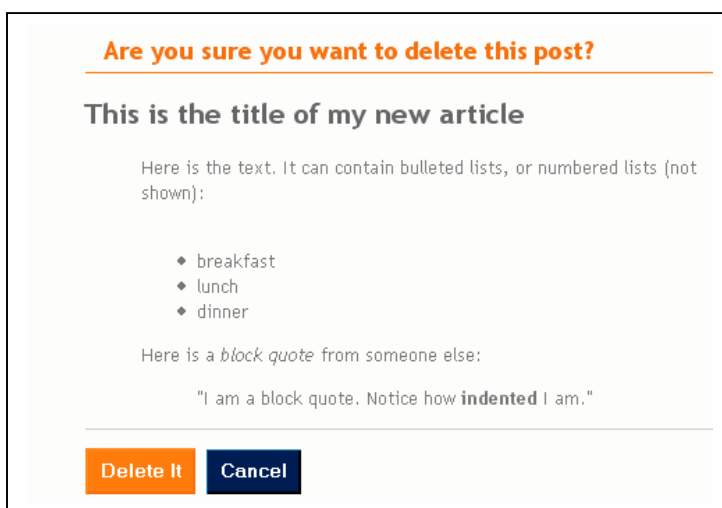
Are you sure you want to delete this post?

This is the title of my new article

Here is the text. It can contain bulleted lists, or numbered lists (not shown):

- breakfast
- lunch
- dinner

Here is a block quote from someone else:

"I am a block quote. Notice how indented I am."

Delete It

Cancel